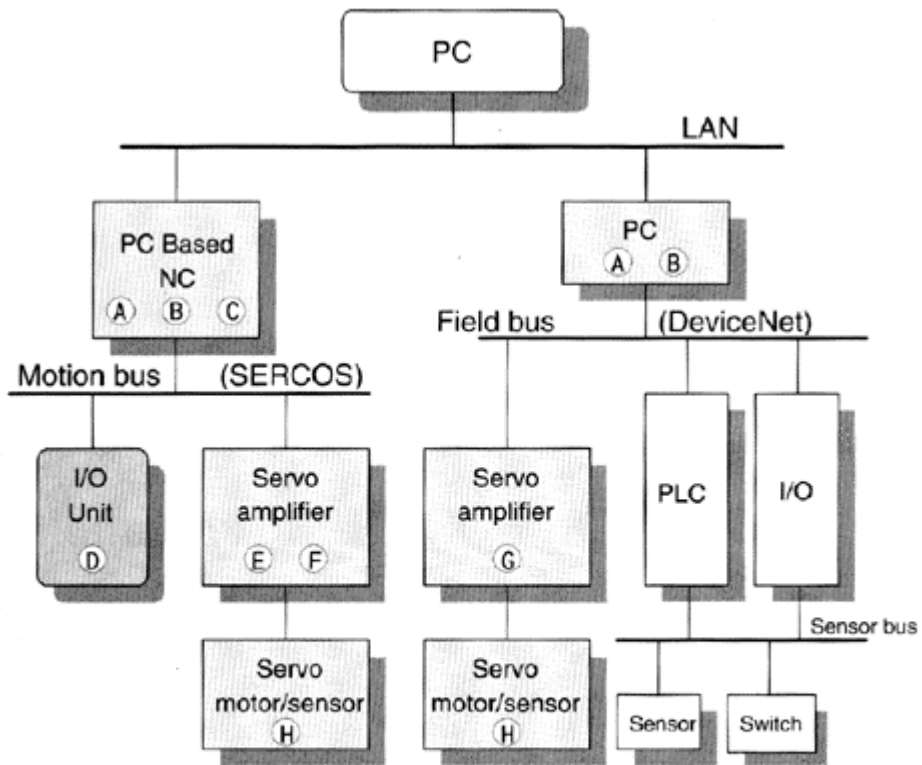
PC

LAN

PC Based NC
Ⓐ Ⓑ Ⓒ

PC
Ⓐ Ⓑ

Field bus (DeviceNet)

Motion bus (SERCOS)

I/O Unit
Ⓓ

Servo amplifier
Ⓔ Ⓕ

Servo amplifier
Ⓖ

PLC

I/O

Sensor bus

Servo motor/sensor
Ⓗ

Servo motor/sensor
Ⓗ

Sensor

Switch